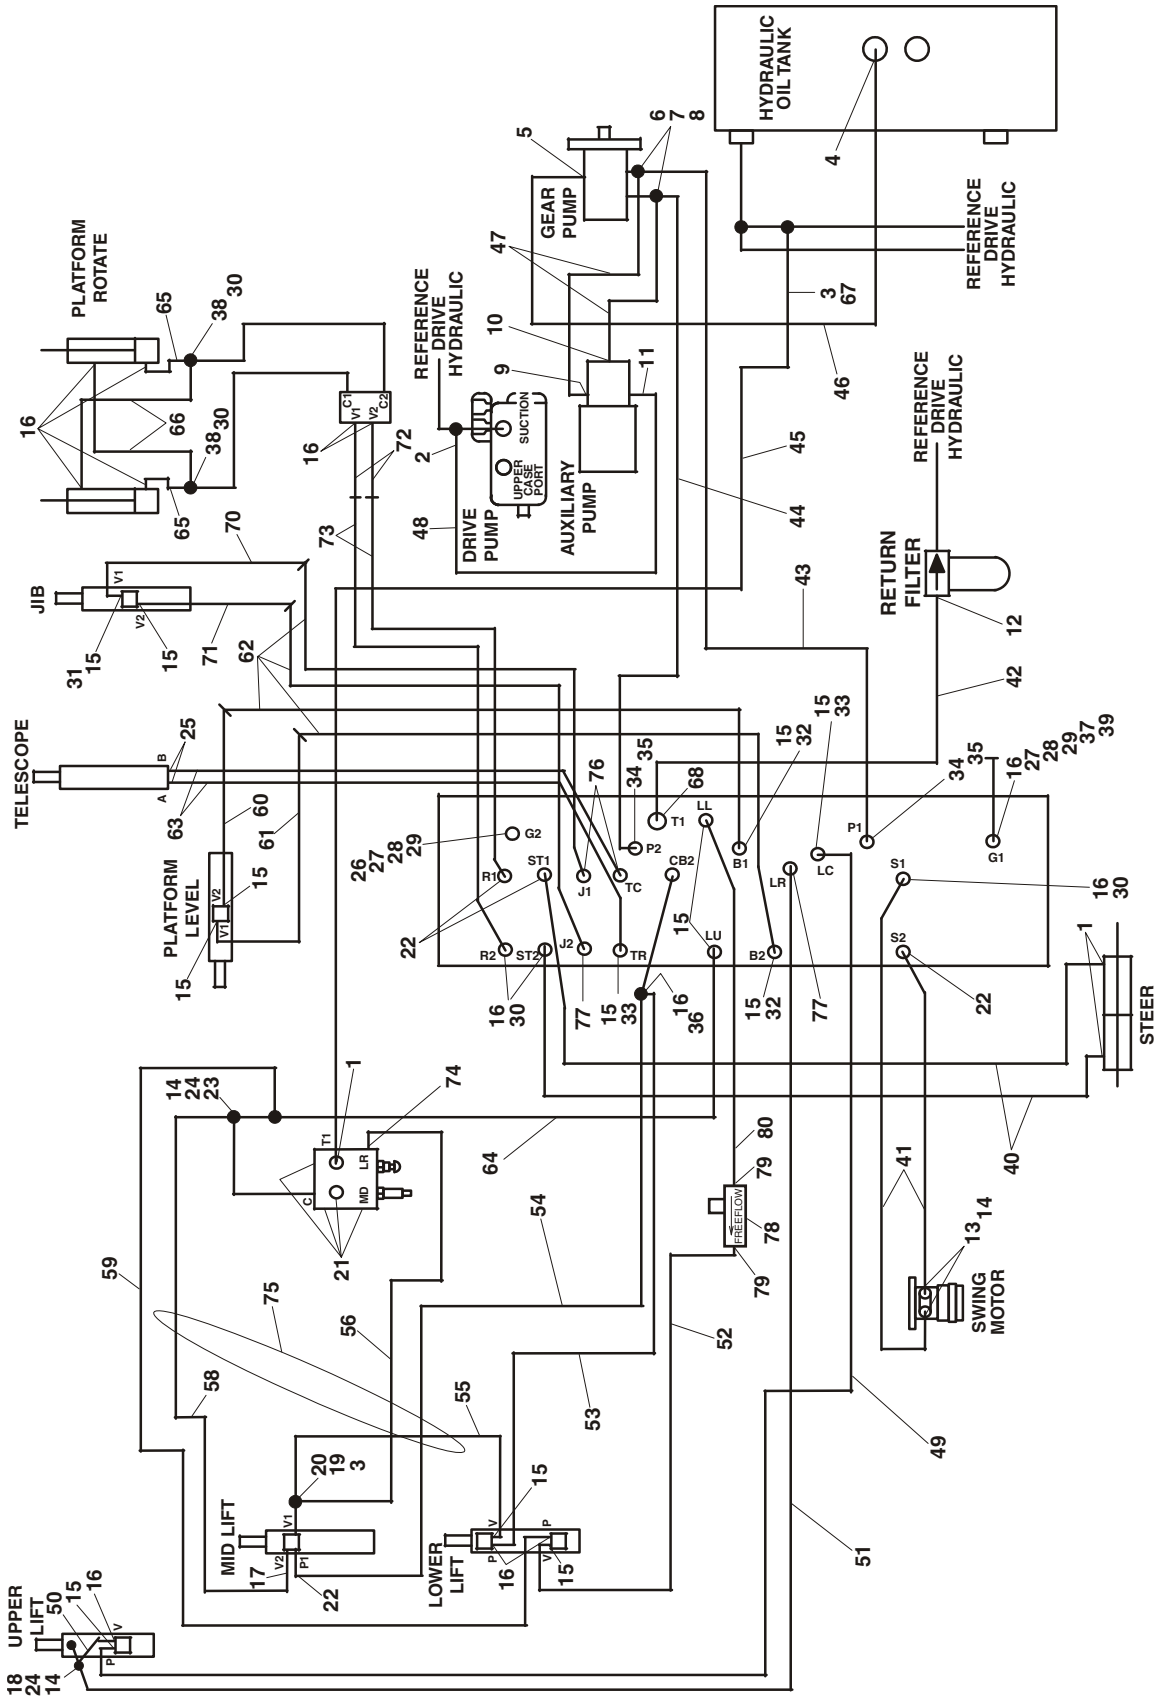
HYDRAULIC OIL TANK
4
REFERENCE DRIVE HYDRAULIC
5
6
7
8
GEAR PUMP
47
3
67
46
10
9
11
REFERENCE DRIVE HYDRAULIC
2
SUCTION
UPPER CASE PORT
DRIVE PUMP
AUXILIARY PUMP
48
45
44
43
RETURN FILTER
12
REFERENCE DRIVE HYDRAULIC
42
PLATFORM ROTATE
16
65
66
38
30
38
30
65
C1
V1
V2
C2
16
72
73
70
JIB
V1
V2
31
15
15
71
62
TELESCOPE
B
A
25
63
60
61
PLATFORM LEVEL
V2
V1
15
15
26
27
28
29
G2
R1
ST1
J1
TC
P2
T1
LL
B1
LR
LC
P1
G1
S1
S2
R2
ST2
J2
TR
CB2
LU
B2
76
34
35
68
15
32
15
33
35
34
16
27
28
29
37
39
22
16
30
77
15
33
16
36
15
32
77
16
30
22
1
STEER
15
1
14
24
23
T1
LR
C
MD
74
21
64
80
79
FREEFLOW
78
79
40
41
13
14
SWING MOTOR
59
75
56
54
52
58
55
53
49
20
19
3
MID LIFT
V1
V2
P1
17
22
LOWER LIFT
V
P
P
V
15
16
15
51
UPPER LIFT
V
P
50
15
16
18
24
14